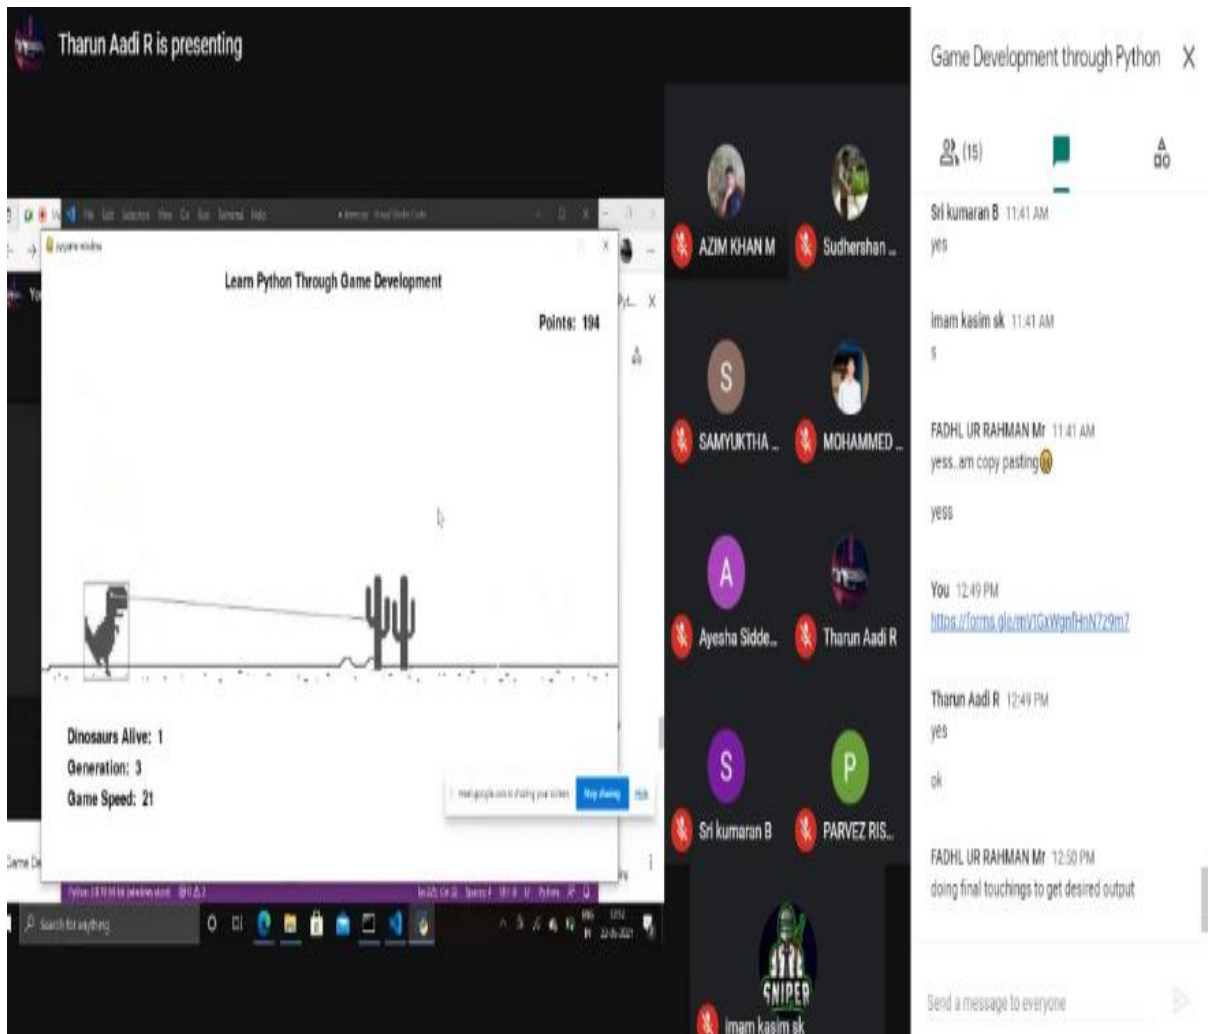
Tharun Aadi R is presenting

pygame window

Learn Python Through Game Development

Points: 194

Dinosaurs Alive: 1
Generation: 3
Game Speed: 21

meet.google.com is sharing your screen Stop sharing Hide

Search for anything

AZIM KHAN M
Sudhershan ...
S
SAMYUKTHA ...
MOHAMMED ...
A
Ayesha Sidde...
Tharun Aadi R
S
Sri kumaran B
P
PARVEZ RIS...
SNIPER
imam kasim sk

Game Development through Python X

(15)

Sri kumaran B 11:41 AM
yes

imam kasim sk 11:41 AM
s

FADHL UR RAHMAN Mr 11:41 AM
yess..am copy pasting

yess

You 12:49 PM
https://forms.gle/mV1GxWgnfHnN7z9m7

Tharun Aadi R 12:49 PM
yes

ok

FADHL UR RAHMAN Mr 12:50 PM
doing final touchings to get desired output

Send a message to everyone